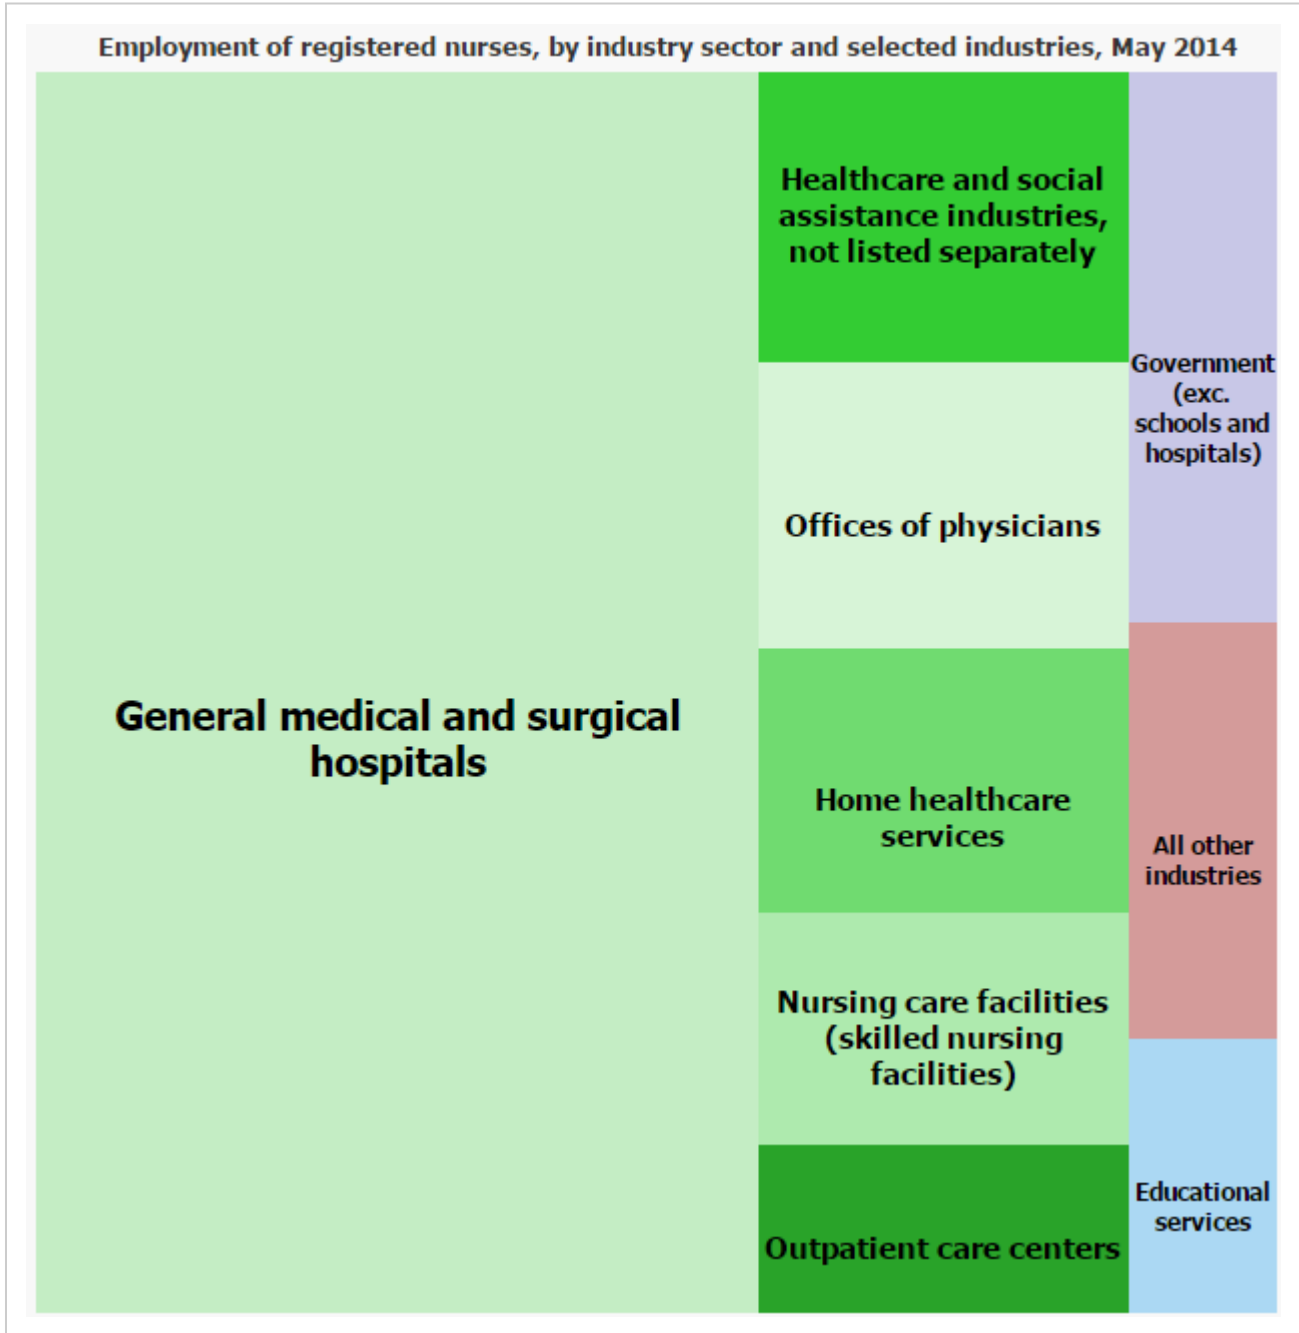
Employment of registered nurses, by industry sector and selected industries, May 2014

General medical and surgical hospitals

Healthcare and social assistance industries, not listed separately

Offices of physicians

Home healthcare services

Nursing care facilities (skilled nursing facilities)

Outpatient care centers

Government (exc. schools and hospitals)

All other industries

Educational services